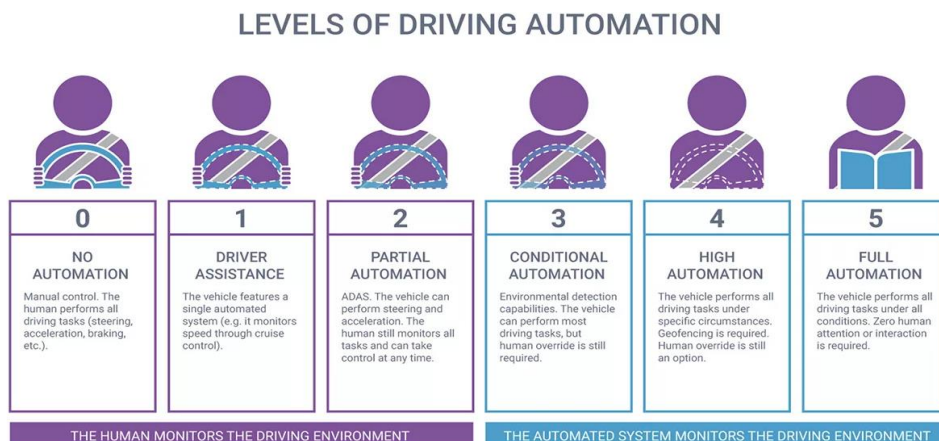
LEVELS OF DRIVING AUTOMATION

0

NO AUTOMATION

Manual control. The human performs all driving tasks (steering, acceleration, braking, etc.).

1

DRIVER ASSISTANCE

The vehicle features a single automated system (e.g. it monitors speed through cruise control).

2

PARTIAL AUTOMATION

ADAS. The vehicle can perform steering and acceleration. The human still monitors all tasks and can take control at any time.

3

CONDITIONAL AUTOMATION

Environmental detection capabilities. The vehicle can perform most driving tasks, but human override is still required.

4

HIGH AUTOMATION

The vehicle performs all driving tasks under specific circumstances. Geofencing is required. Human override is still an option.

5

FULL AUTOMATION

The vehicle performs all driving tasks under all conditions. Zero human attention or interaction is required.

THE HUMAN MONITORS THE DRIVING ENVIRONMENT

THE AUTOMATED SYSTEM MONITORS THE DRIVING ENVIRONMENT